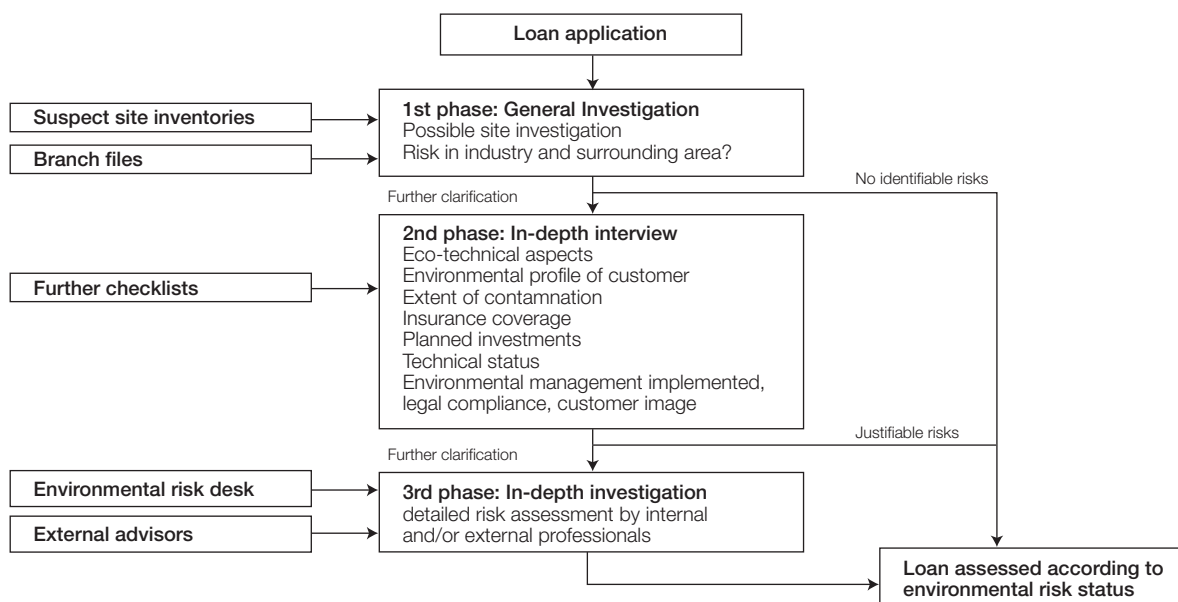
Loan application

Suspect site inventories

Branch files

1st phase: General Investigation
Possible site investigation
Risk in industry and surrounding area?

Further clarification

No identifiable risks

Further checklists

2nd phase: In-depth interview
Eco-technical aspects
Environmental profile of customer
Extent of contamnation
Insurance coverage
Planned investments
Technical status
Environmental management implemented, legal compliance, customer image

Further clarification

Justifiable risks

Environmental risk desk

External advisors

3rd phase: In-depth investigation
detailed risk assessment by internal and/or external professionals

Loan assessed according to environmental risk status